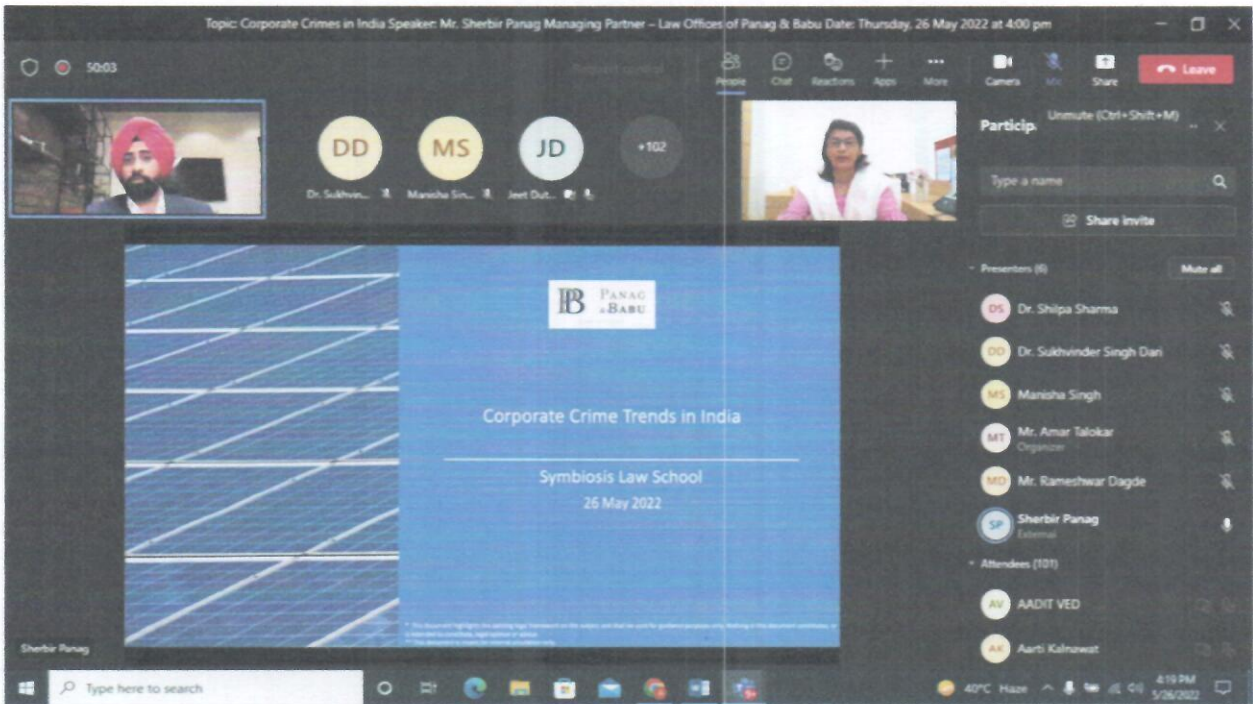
Topic: Corporate Crimes in India Speaker: Mr. Sherbir Panag Managing Partner – Law Offices of Panag & Babu Date: Thursday, 26 May 2022 at 4:00 pm

50:03

Request control

People Chat Reactions Apps More Camera Mic Share Leave

DD Dr. Sukhvin...
MS Manisha Sin...
JD Jeet Dut...
+102

Particip
Unmute (Ctrl+Shift+M)

Type a name

Share invite

Presenters (6) Mute all

DS Dr. Shilpa Sharma
DD Dr. Sukhvinder Singh Dari
MS Manisha Singh
MT Mr. Amar Talokar
Organizer
MD Mr. Rameshwar Dagde
SP Sherbir Panag
External

Attendees (101)

AV AADIT VED
AK Aarti Kalnawat

PB PANAG & BABU

Corporate Crime Trends in India

Symbiosis Law School
26 May 2022

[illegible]

Sherbir Panag

Type here to search

40°C Haze 4:19 PM 5/26/2022